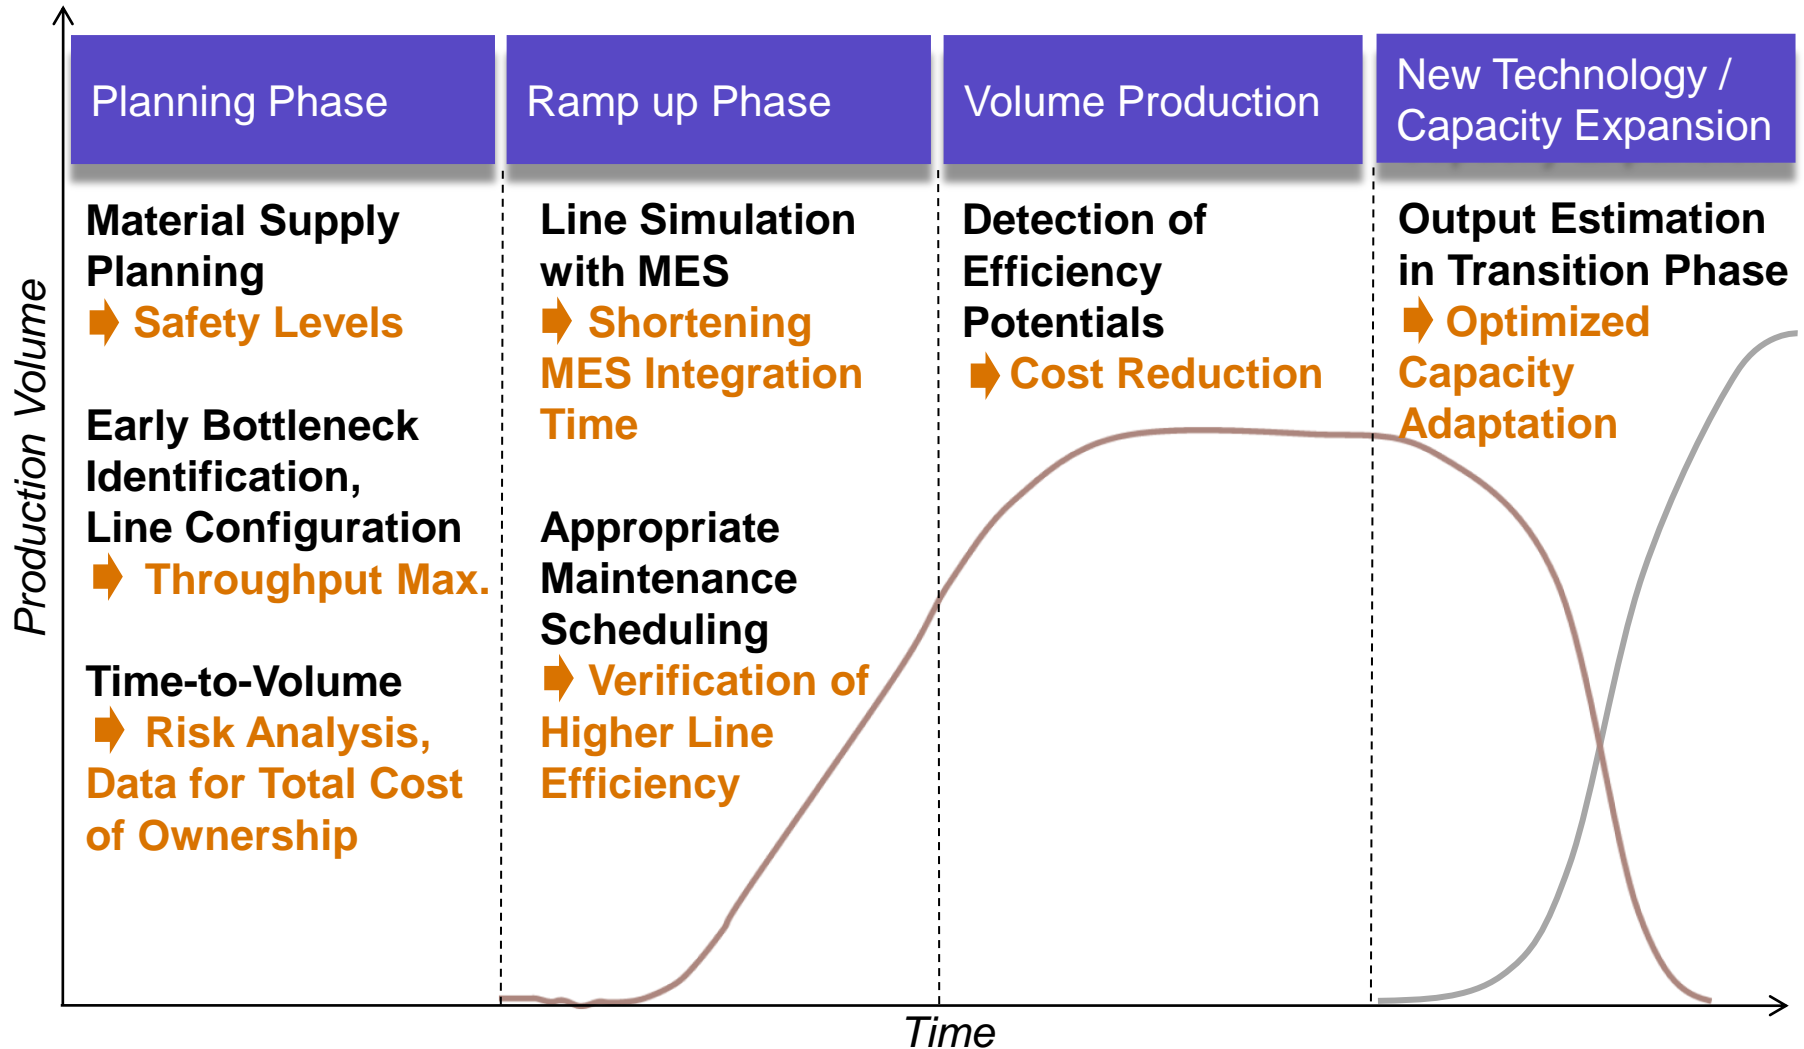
Planning Phase

Ramp up Phase

Volume Production

New Technology / Capacity Expansion

Material Supply Planning
Safety Levels

Early Bottleneck Identification, Line Configuration
Throughput Max.

Time-to-Volume
Risk Analysis, Data for Total Cost of Ownership

Line Simulation with MES
Shortening MES Integration Time

Appropriate Maintenance Scheduling
Verification of Higher Line Efficiency

Detection of Efficiency Potentials
Cost Reduction

Output Estimation in Transition Phase
Optimized Capacity Adaptation

Production Volume

Time